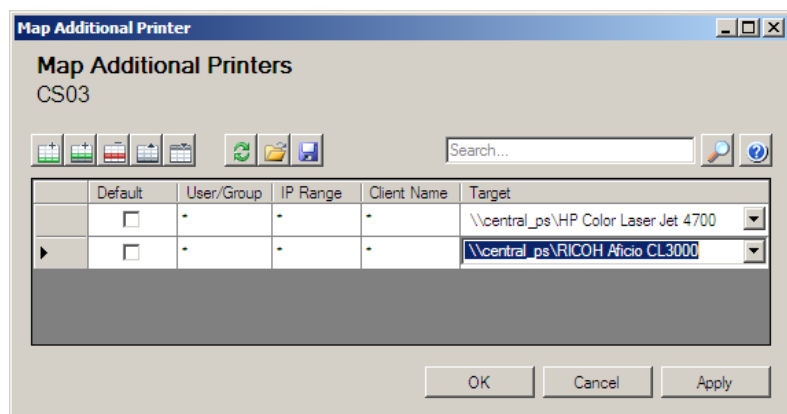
Map Additional Printer

Map Additional Printers
CS03

Search...

| | Default | User/Group | IP Range | Client Name | Target |
|---|---|---|---|---|---|
| | ☐ | * | * | * | \\central_ps\HP Color Laser Jet 4700 |
| ▸ | ☐ | * | * | * | \\central_ps\RICOH Aficio CL3000 |

OK Cancel Apply